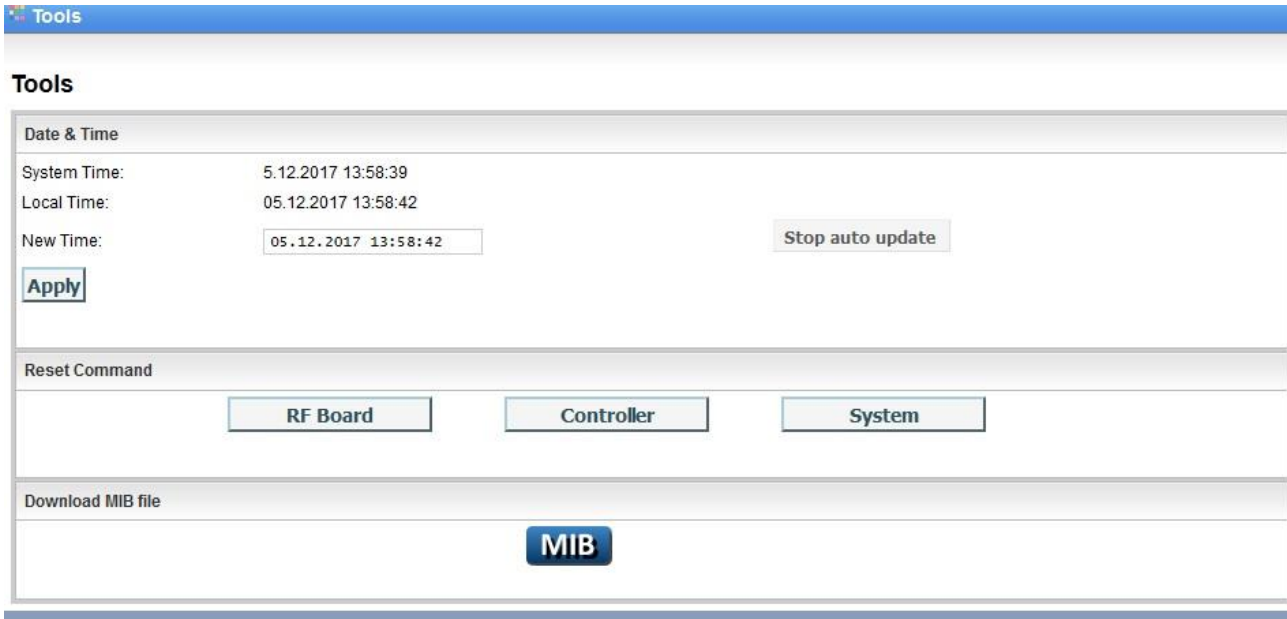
Tools

Tools

Date & Time

System Time: 5.12.2017 13:58:39

Local Time: 05.12.2017 13:58:42

New Time: 05.12.2017 13:58:42

Stop auto update

Apply

Reset Command

RF Board

Controller

System

Download MIB file

MIB